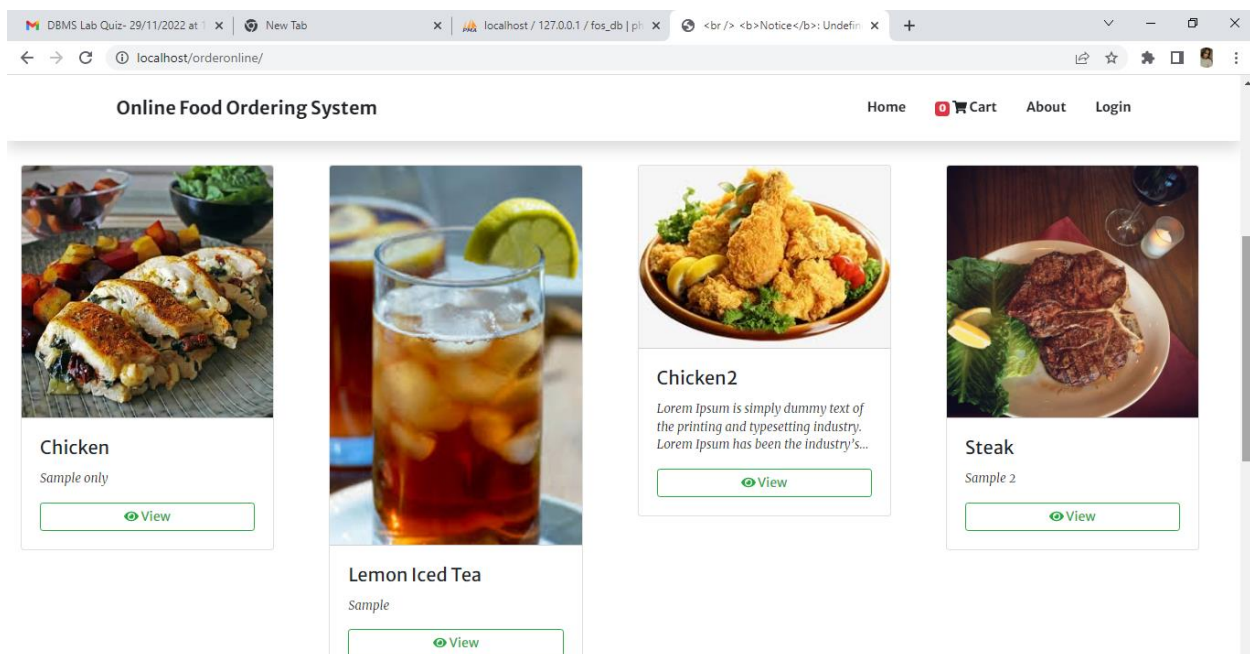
DBMS Lab Quiz- 29/11/2022 at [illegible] × | New Tab × | localhost / 127.0.0.1 / fos_db | ph × | <br /> <b>Notice</b>: Undefin × | +

localhost/orderonline/

Online Food Ordering System

Home 0 Cart About Login

Chicken

Sample only

View

Lemon Iced Tea

Sample

View

Chicken2

Lorem Ipsum is simply dummy text of the printing and typesetting industry. Lorem Ipsum has been the industry's...

View

Steak

Sample 2

View